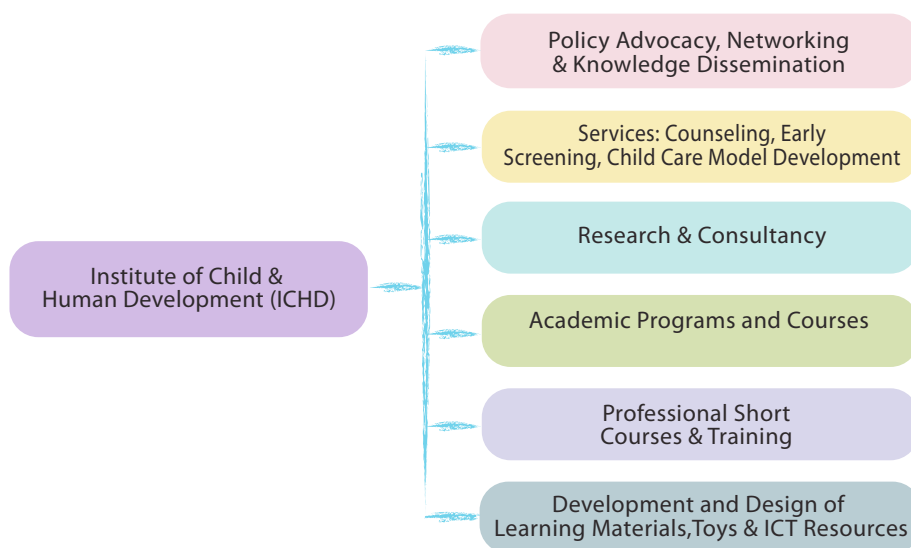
Institute of Child & Human Development (ICHD)

Policy Advocacy, Networking & Knowledge Dissemination

Services: Counseling, Early Screening, Child Care Model Development

Research & Consultancy

Academic Programs and Courses

Professional Short Courses & Training

Development and Design of Learning Materials,Toys & ICT Resources